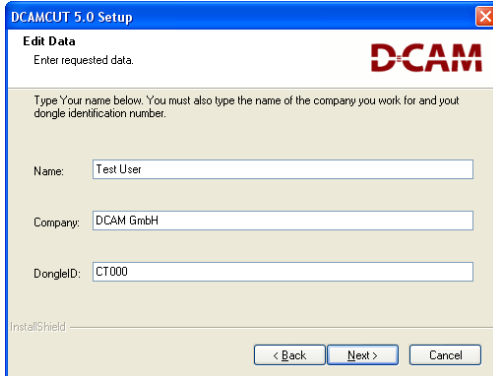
DCAMCUT 5.0 Setup

Edit Data
Enter requested data.

D-CAM

Type Your name below. You must also type the name of the company you work for and yout dongle identification number.

Name: Test User

Company: DCAM GmbH

DongleID: CT000

InstallShield

< Back
Next >
Cancel